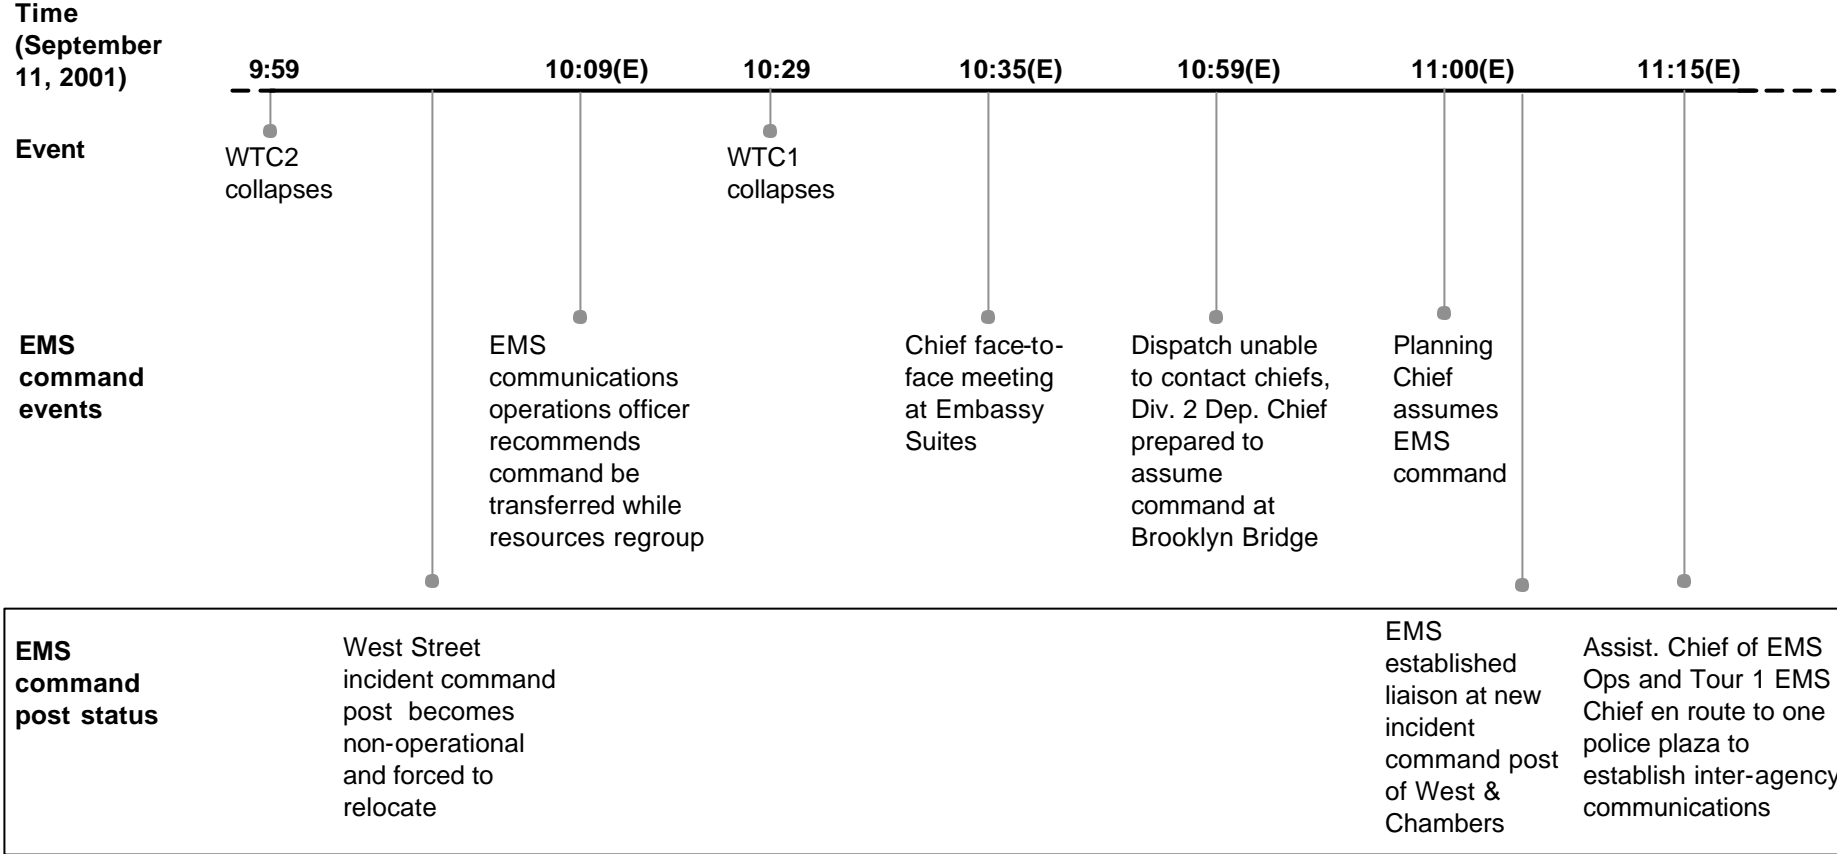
Time (September 11, 2001)

9:59 | 10:09(E) | 10:29 | 10:35(E) | 10:59(E) | 11:00(E) | 11:15(E)

Event

WTC2 collapses

WTC1 collapses

EMS command events

EMS communications operations officer recommends command be transferred while resources regroup

Chief face-to-face meeting at Embassy Suites

Dispatch unable to contact chiefs, Div. 2 Dep. Chief prepared to assume command at Brooklyn Bridge

Planning Chief assumes EMS command

EMS command post status

West Street incident command post becomes non-operational and forced to relocate

EMS established liaison at new incident command post of West & Chambers

Assist. Chief of EMS Ops and Tour 1 EMS Chief en route to one police plaza to establish inter-agency communications